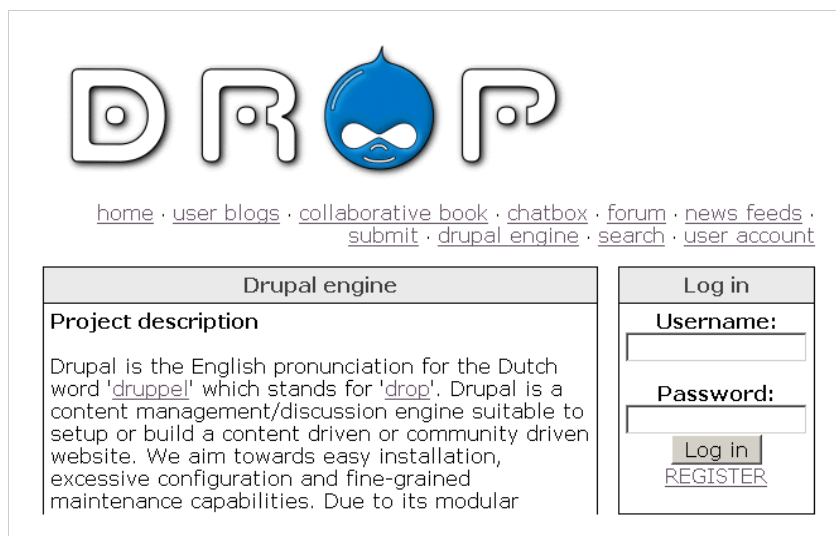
DROP

home · user blogs · collaborative book · chatbox · forum · news feeds · submit · drupal engine · search · user account

Drupal engine

Project description

Drupal is the English pronunciation for the Dutch word 'druppel' which stands for 'drop'. Drupal is a content management/discussion engine suitable to setup or build a content driven or community driven website. We aim towards easy installation, excessive configuration and fine-grained maintenance capabilities. Due to its modular

Log in

Username:

Password:

Log in

REGISTER